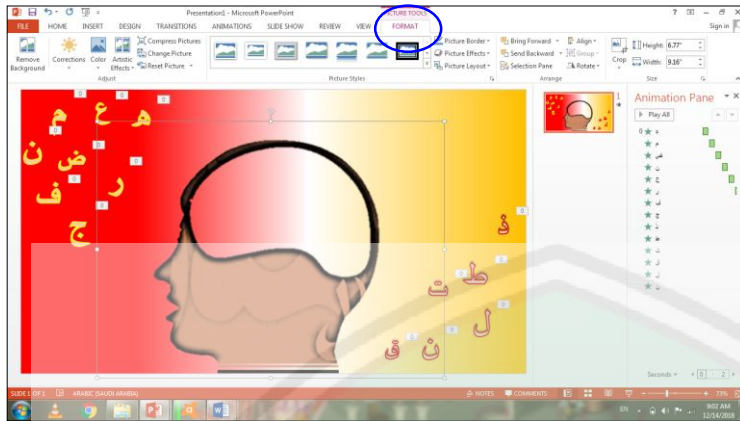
Presentation1 - Microsoft PowerPoint

PICTURE TOOLS

FILE HOME INSERT DESIGN TRANSITIONS ANIMATIONS SLIDE SHOW REVIEW VIEW FORMAT

Sign in

Remove Background

Corrections Color Artistic Effects

Compress Pictures
Change Picture
Reset Picture

Adjust

Picture Styles

Picture Border
Picture Effects
Picture Layout

Bring Forward
Send Backward
Selection Pane

Align
Group
Rotate

Arrange

Crop

Height: 6.77"
Width: 9.16"

Size

م ع هـ
ن ض
ر
ف
ج

ذ
ط ت
ل
ن ق

Animation Pane

Play All

SLIDE 1 OF 1 ARABIC (SAUDI ARABIA) NOTES COMMENTS 73%

Seconds

EN 9:02 AM 12/14/2018